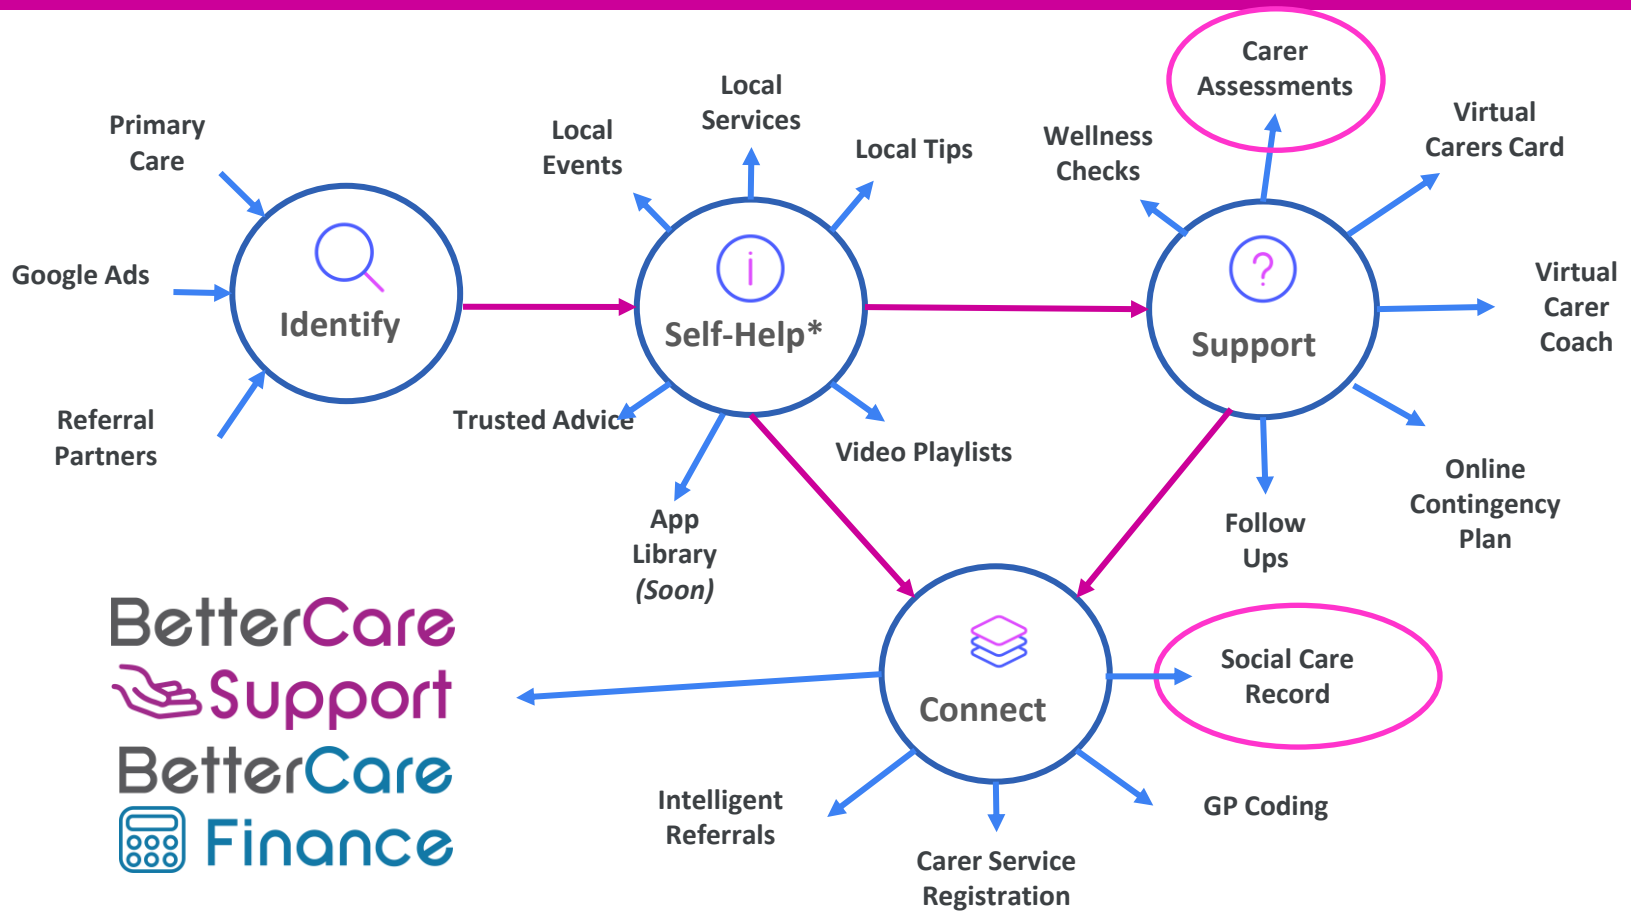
Primary Care

Google Ads

Referral Partners

Identify

Local Events

Local Services

Local Tips

Self-Help*

Trusted Advice

Video Playlists

App Library (Soon)

Wellness Checks

Carer Assessments

Virtual Carers Card

Support

Virtual Carer Coach

Online Contingency Plan

Follow Ups

Connect

Social Care Record

Intelligent Referrals

Carer Service Registration

GP Coding

BetterCare Support

BetterCare Finance